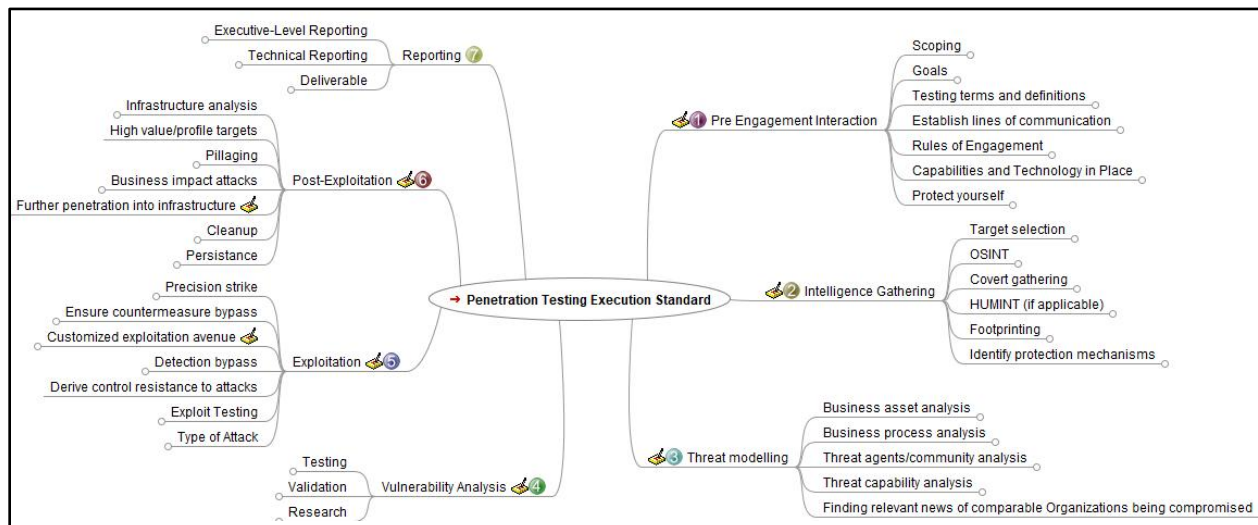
Penetration Testing Execution Standard

1 Pre Engagement Interaction
Scoping
Goals
Testing terms and definitions
Establish lines of communication
Rules of Engagement
Capabilities and Technology in Place
Protect yourself

2 Intelligence Gathering
Target selection
OSINT
Covert gathering
HUMINT (if applicable)
Footprinting
Identify protection mechanisms

3 Threat modelling
Business asset analysis
Business process analysis
Threat agents/community analysis
Threat capability analysis
Finding relevant news of comparable Organizations being compromised

Vulnerability Analysis 4
Testing
Validation
Research

Exploitation 5
Precision strike
Ensure countermeasure bypass
Customized exploitation avenue
Detection bypass
Derive control resistance to attacks
Exploit Testing
Type of Attack

Post-Exploitation 6
Infrastructure analysis
High value/profile targets
Pillaging
Business impact attacks
Further penetration into infrastructure
Cleanup
Persistance

Reporting 7
Executive-Level Reporting
Technical Reporting
Deliverable